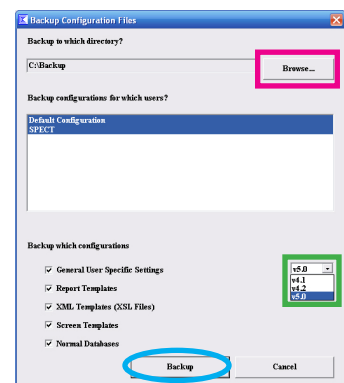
Backup Configuration Files

Backup to which directory?

C:\Backup

Browse...

Backup configurations for which users?

Default Configuration
SPECT

Backup which configurations

General User Specific Settings

Report Templates

XML Templates (XSL Files)

Screen Templates

Normal Databases

v5.0
v4.1
v4.2
v5.0

Backup

Cancel